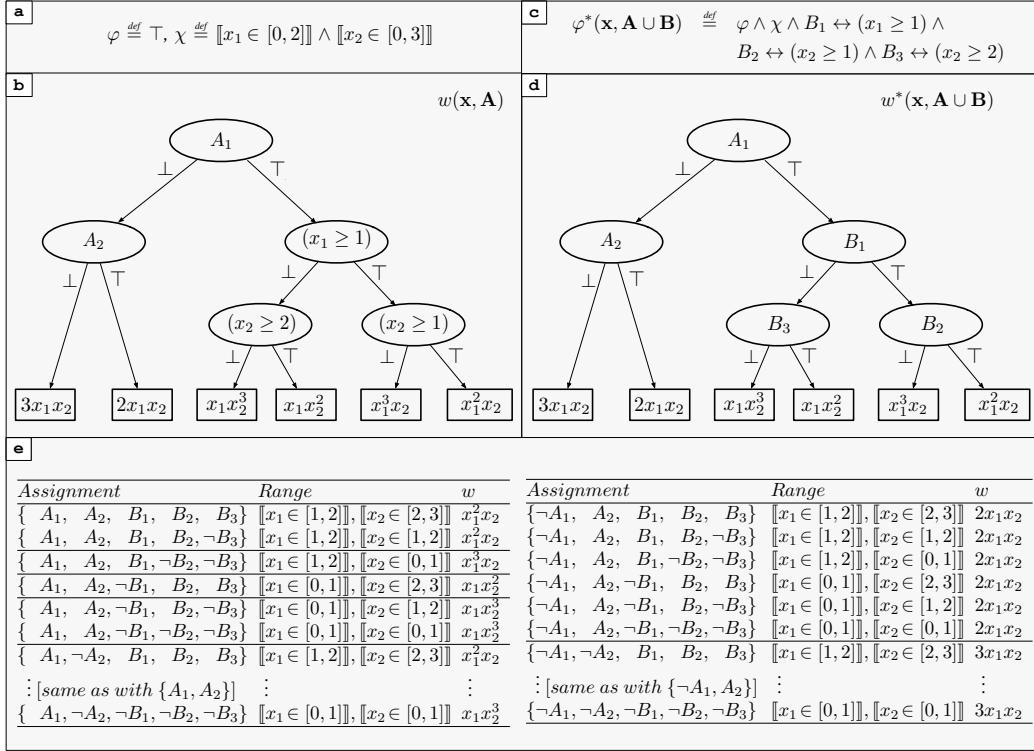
a

$\varphi \stackrel{def}{=} \top$, $\chi \stackrel{def}{=} [\![x_1 \in [0,2]]\!] \wedge [\![x_2 \in [0,3]]\!]$

c

$\varphi^*(\mathbf{x}, \mathbf{A} \cup \mathbf{B}) \stackrel{def}{=} \varphi \wedge \chi \wedge B_1 \leftrightarrow (x_1 \geq 1) \wedge B_2 \leftrightarrow (x_2 \geq 1) \wedge B_3 \leftrightarrow (x_2 \geq 2)$

b

$w(\mathbf{x}, \mathbf{A})$

$A_1$
$\bot$ $\top$
$A_2$ $(x_1 \geq 1)$
$\bot$ $\top$ $\bot$ $\top$
$(x_2 \geq 2)$ $(x_2 \geq 1)$
$\bot$ $\top$ $\bot$ $\top$
$3x_1x_2$ $2x_1x_2$ $x_1x_2^3$ $x_1x_2^2$ $x_1^3x_2$ $x_1^2x_2$

d

$w^*(\mathbf{x}, \mathbf{A} \cup \mathbf{B})$

$A_1$
$\bot$ $\top$
$A_2$ $B_1$
$\bot$ $\top$ $\bot$ $\top$
$B_3$ $B_2$
$\bot$ $\top$ $\bot$ $\top$
$3x_1x_2$ $2x_1x_2$ $x_1x_2^3$ $x_1x_2^2$ $x_1^3x_2$ $x_1^2x_2$

e

| Assignment | Range | w |
|---|---|---|
| $\{A_1, A_2, B_1, B_2, B_3\}$ | $[\![x_1 \in [1,2]]\!], [\![x_2 \in [2,3]]\!]$ | $x_1^2x_2$ |
| $\{A_1, A_2, B_1, B_2, \neg B_3\}$ | $[\![x_1 \in [1,2]]\!], [\![x_2 \in [1,2]]\!]$ | $x_1^2x_2$ |
| $\{A_1, A_2, B_1, \neg B_2, \neg B_3\}$ | $[\![x_1 \in [1,2]]\!], [\![x_2 \in [0,1]]\!]$ | $x_1^3x_2$ |
| $\{A_1, A_2, \neg B_1, B_2, B_3\}$ | $[\![x_1 \in [0,1]]\!], [\![x_2 \in [2,3]]\!]$ | $x_1x_2^2$ |
| $\{A_1, A_2, \neg B_1, B_2, \neg B_3\}$ | $[\![x_1 \in [0,1]]\!], [\![x_2 \in [1,2]]\!]$ | $x_1x_2^3$ |
| $\{A_1, A_2, \neg B_1, \neg B_2, \neg B_3\}$ | $[\![x_1 \in [0,1]]\!], [\![x_2 \in [0,1]]\!]$ | $x_1x_2^3$ |
| $\{A_1, \neg A_2, B_1, B_2, B_3\}$ | $[\![x_1 \in [1,2]]\!], [\![x_2 \in [2,3]]\!]$ | $x_1^2x_2$ |
| $\vdots$ [same as with $\{A_1, A_2\}$] | $\vdots$ | $\vdots$ |
| $\{A_1, \neg A_2, \neg B_1, \neg B_2, \neg B_3\}$ | $[\![x_1 \in [0,1]]\!], [\![x_2 \in [0,1]]\!]$ | $x_1x_2^3$ |

| Assignment | Range | w |
|---|---|---|
| $\{\neg A_1, A_2, B_1, B_2, B_3\}$ | $[\![x_1 \in [1,2]]\!], [\![x_2 \in [2,3]]\!]$ | $2x_1x_2$ |
| $\{\neg A_1, A_2, B_1, B_2, \neg B_3\}$ | $[\![x_1 \in [1,2]]\!], [\![x_2 \in [1,2]]\!]$ | $2x_1x_2$ |
| $\{\neg A_1, A_2, B_1, \neg B_2, \neg B_3\}$ | $[\![x_1 \in [1,2]]\!], [\![x_2 \in [0,1]]\!]$ | $2x_1x_2$ |
| $\{\neg A_1, A_2, \neg B_1, B_2, B_3\}$ | $[\![x_1 \in [0,1]]\!], [\![x_2 \in [2,3]]\!]$ | $2x_1x_2$ |
| $\{\neg A_1, A_2, \neg B_1, B_2, \neg B_3\}$ | $[\![x_1 \in [0,1]]\!], [\![x_2 \in [1,2]]\!]$ | $2x_1x_2$ |
| $\{\neg A_1, A_2, \neg B_1, \neg B_2, \neg B_3\}$ | $[\![x_1 \in [0,1]]\!], [\![x_2 \in [0,1]]\!]$ | $2x_1x_2$ |
| $\{\neg A_1, \neg A_2, B_1, B_2, B_3\}$ | $[\![x_1 \in [1,2]]\!], [\![x_2 \in [2,3]]\!]$ | $3x_1x_2$ |
| $\vdots$ [same as with $\{\neg A_1, A_2\}$] | $\vdots$ | $\vdots$ |
| $\{\neg A_1, \neg A_2, \neg B_1, \neg B_2, \neg B_3\}$ | $[\![x_1 \in [0,1]]\!], [\![x_2 \in [0,1]]\!]$ | $3x_1x_2$ |